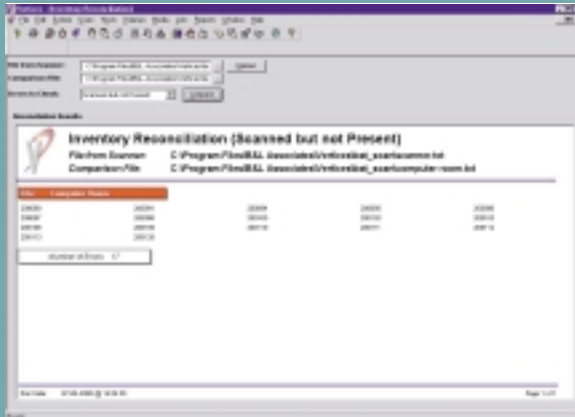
Inventory Reconciliation (Scanned but not Present)

File from Scanner C:\Program Files\BAL Associates\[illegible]

Comparison File C:\Program Files\BAL Associates\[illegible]

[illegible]

| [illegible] | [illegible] | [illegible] | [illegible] | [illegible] |
|---|---|---|---|---|
| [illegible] | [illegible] | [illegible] | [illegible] | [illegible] |
| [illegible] | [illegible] | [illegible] | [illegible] | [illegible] |
| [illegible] | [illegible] | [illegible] | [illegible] | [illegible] |
| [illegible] | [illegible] | | | |

Number of Errors: 17

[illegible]

Page 1 of 1